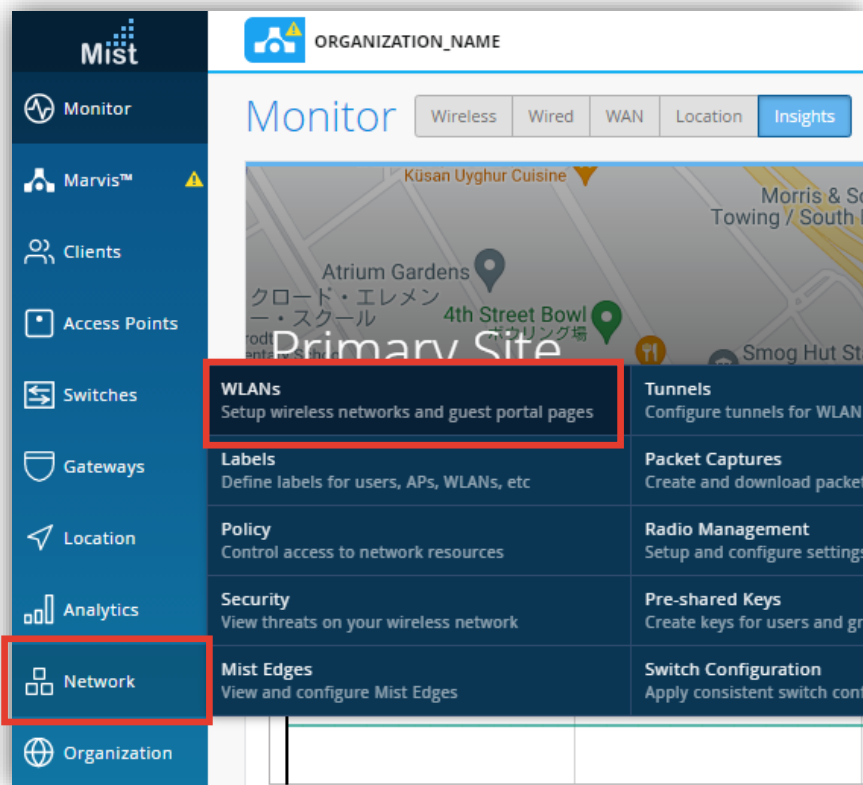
Mist

Monitor

Marvis™

Clients

Access Points

Switches

Gateways

Location

Analytics

Network

Organization

ORGANIZATION_NAME

Monitor

Wireless | Wired | WAN | Location | Insights

Küsan Uyghur Cuisine

Morris & So
Towing / South I

Atrium Gardens

クロード・エレメン
ー・スクール

4th Street Bowl
ボウリング場

Smog Hut St

Primary Site

WLANs
Setup wireless networks and guest portal pages

Tunnels
Configure tunnels for WLAN

Labels
Define labels for users, APs, WLANs, etc

Packet Captures
Create and download packet

Policy
Control access to network resources

Radio Management
Setup and configure setting

Security
View threats on your wireless network

Pre-shared Keys
Create keys for users and g

Mist Edges
View and configure Mist Edges

Switch Configuration
Apply consistent switch con